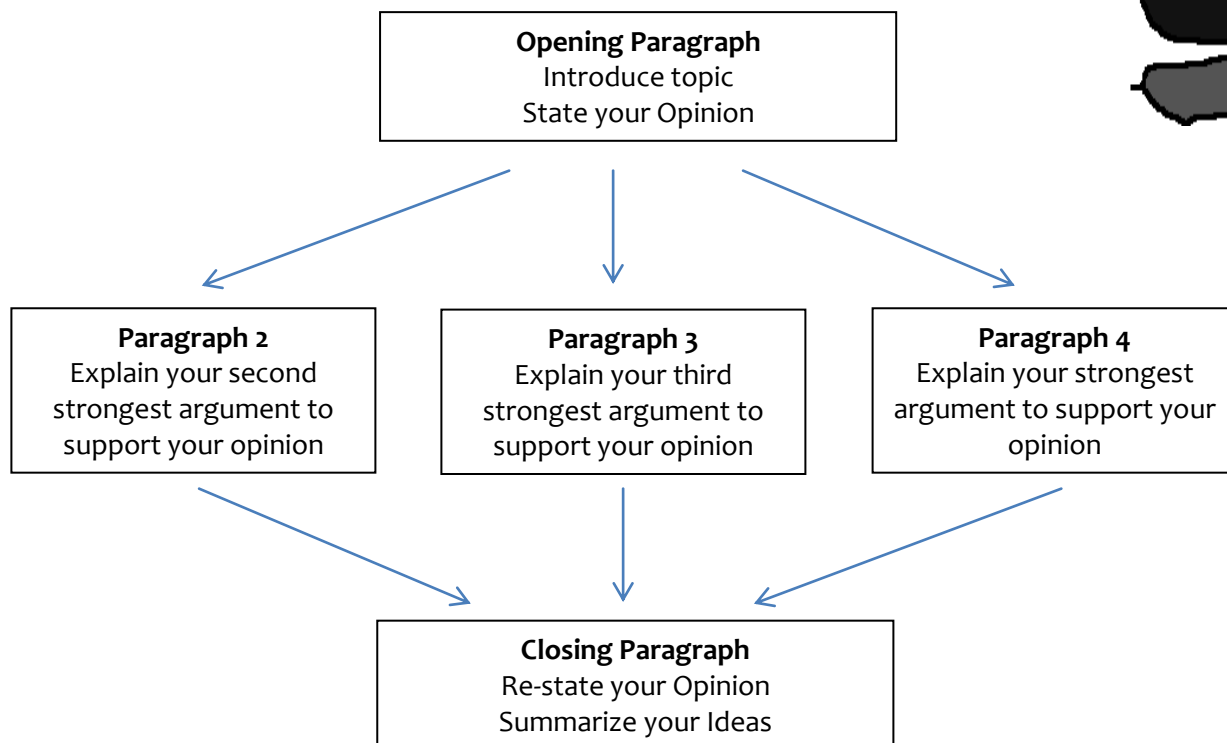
**Opening Paragraph**
Introduce topic
State your Opinion

**Paragraph 2**
Explain your second strongest argument to support your opinion

**Paragraph 3**
Explain your third strongest argument to support your opinion

**Paragraph 4**
Explain your strongest argument to support your opinion

**Closing Paragraph**
Re-state your Opinion
Summarize your Ideas